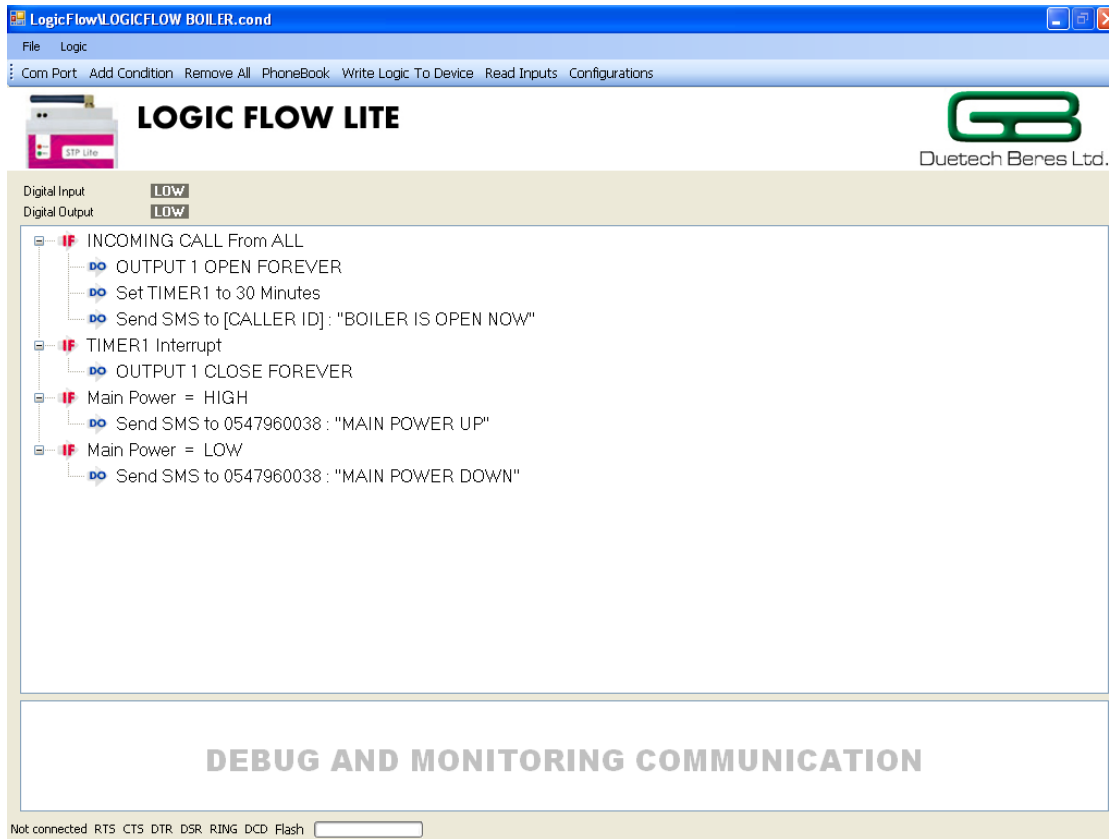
LogicFlow\LOGICFLOW BOILER.cond

File Logic

Com Port Add Condition Remove All PhoneBook Write Logic To Device Read Inputs Configurations

STP Lite

LOGIC FLOW LITE

Duetech Beres Ltd.

Digital Input LOW
Digital Output LOW

IF INCOMING CALL From ALL
DO OUTPUT 1 OPEN FOREVER
DO Set TIMER1 to 30 Minutes
DO Send SMS to [CALLER ID] : "BOILER IS OPEN NOW"
IF TIMER1 Interrupt
DO OUTPUT 1 CLOSE FOREVER
IF Main Power = HIGH
DO Send SMS to 0547960038 : "MAIN POWER UP"
IF Main Power = LOW
DO Send SMS to 0547960038 : "MAIN POWER DOWN"

DEBUG AND MONITORING COMMUNICATION

Not connected RTS CTS DTR DSR RING DCD Flash